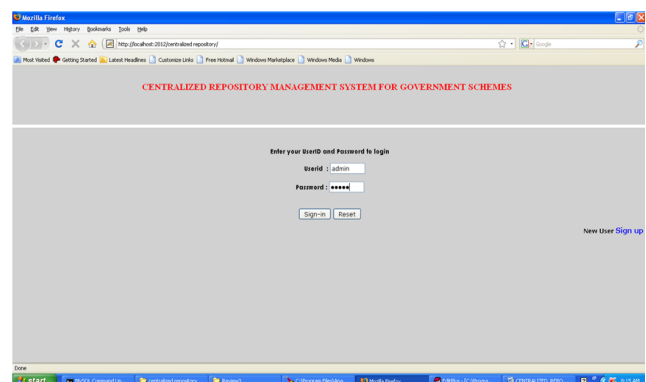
Mozilla Firefox

File Edit View History Bookmarks Tools Help

http://localhost:2012/centralized repository/

Google

Most Visited Getting Started Latest Headlines Customize Links Free Hotmail Windows Marketplace Windows Media Windows

CENTRALIZED REPOSITORY MANAGEMENT SYSTEM FOR GOVERNMENT SCHEMES

Enter your UserID and Password to login

UserId : admin

Password : •••••

Sign-in Reset

New User Sign up

Done

start MySQL Command Lin... centralized repository Review2 C:\Program Files\Apa... Mozilla Firefox EditPlus - [C:\Progra... CENTRALIZED REPO... 9:15 AM